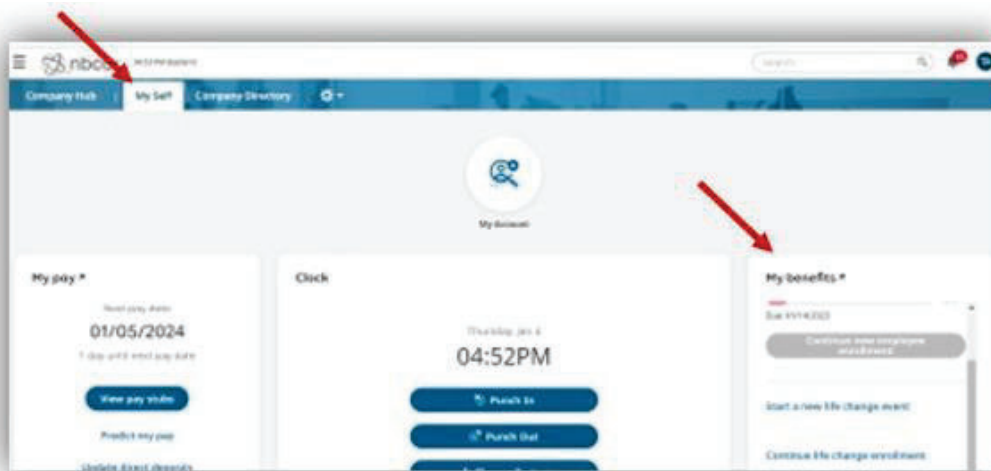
nbco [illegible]

Search

Company Hub
My Self
Company Directory

My Account

My pay *

Next pay date

01/05/2024

1 day until next pay date

View pay stubs

Predict my pay

Update direct deposits

Clock

Thursday, Jan 4

04:52PM

Punch In

Punch Out

My benefits *

Due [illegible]

Continue new employee enrollment

Start a new life change event

Continue life change enrollment